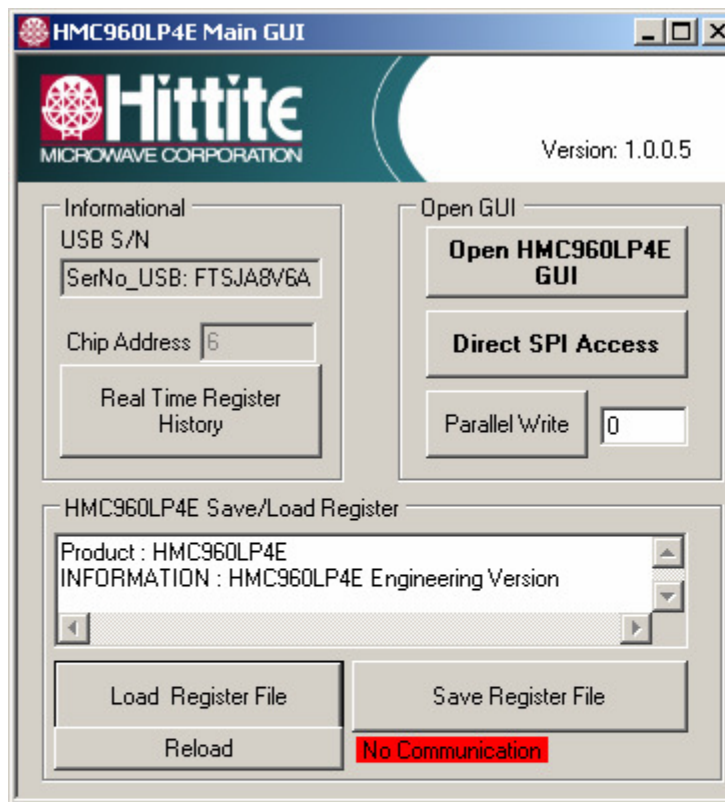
HMC960LP4E Main GUI

Hittite
MICROWAVE CORPORATION

Version: 1.0.0.5

Informational
USB S/N
SerNo_USB: FTSJA8V6A
Chip Address 6
Real Time Register History

Open GUI
Open HMC960LP4E GUI
Direct SPI Access
Parallel Write 0

HMC960LP4E Save/Load Register
Product : HMC960LP4E
INFORMATION : HMC960LP4E Engineering Version

Load Register File
Save Register File
Reload
No Communication